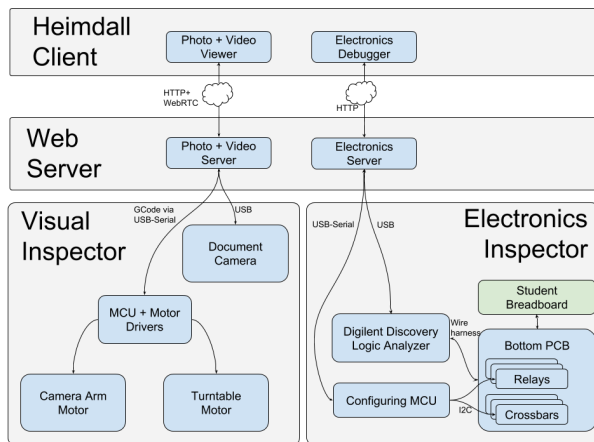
Heimdall Client

Photo + Video Viewer

Electronics Debugger

HTTP+ WebRTC

HTTP

Web Server

Photo + Video Server

Electronics Server

Visual Inspector

GCode via USB-Serial

USB

Document Camera

MCU + Motor Drivers

Camera Arm Motor

Turntable Motor

Electronics Inspector

USB-Serial

USB

Student Breadboard

Digilent Discovery Logic Analyzer

Wire harness

Bottom PCB

Relays

Configuring MCU

I2C

Crossbars